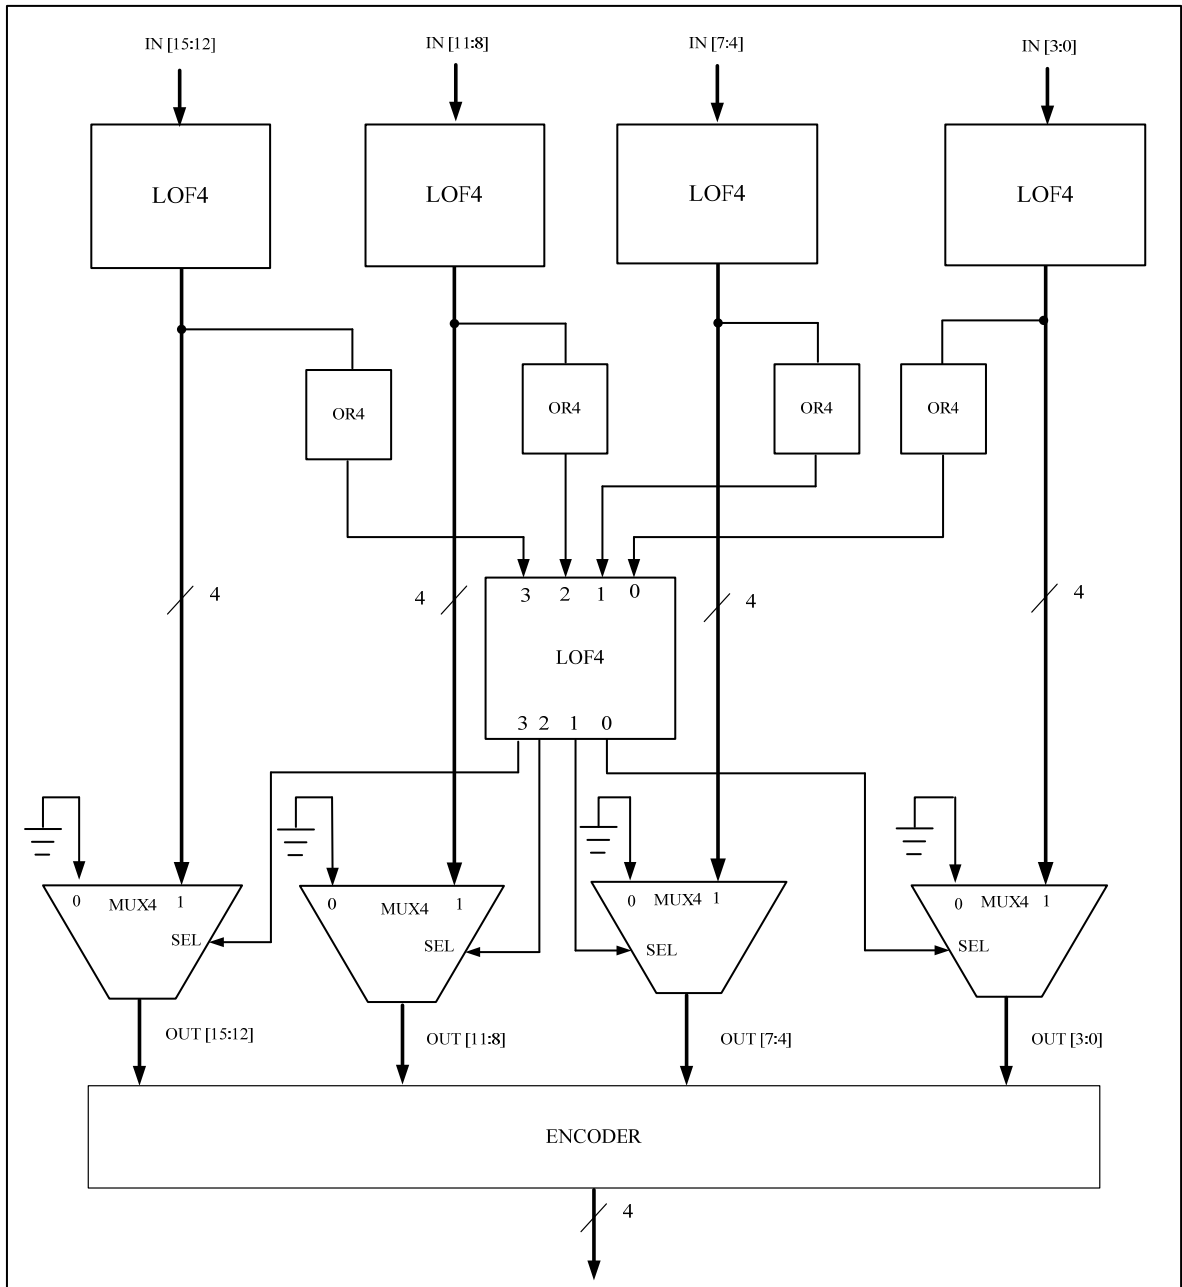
IN [15:12]
IN [11:8]
IN [7:4]
IN [3:0]

LOF4
LOF4
LOF4
LOF4

OR4
OR4
OR4
OR4

4
4
4
4

3 2 1 0
LOF4
3 2 1 0

0 MUX4 1
SEL
0 MUX4 1
SEL
0 MUX4 1
SEL
0 MUX4 1
SEL

OUT [15:12]
OUT [11:8]
OUT [7:4]
OUT [3:0]

ENCODER

4